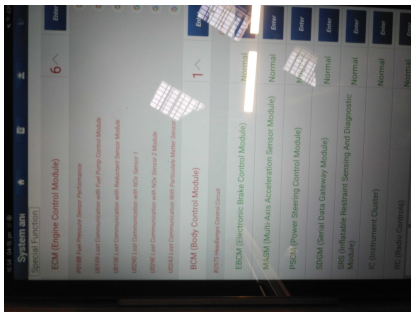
System ana
Special Function
ECM (Engine Control Module) 6
P0190 Fuel Pressure Sensor Performance
U0109 Lost Communication with Fuel Pump Control Module
U0108 Lost Communication with Redundant Sensor Module
U0265 Lost Communication with NOx Sensor 1
U029E Lost Communication with NOx Sensor 2 Module
U042D Lost Communication With Particulate Matter Sensor
BCM (Body Control Module) 1
B1573 Headlamp Control Circuit
EBCM (Electronic Brake Control Module) Normal
MASM (Multi-Axis Acceleration Sensor Module) Normal
PSCM (Power Steering Control Module) Normal
SDGM (Serial Data Gateway Module) Normal
SRS (Inflatable Restraint Sensing And Diagnostic Module) Normal
IC (Instrument Cluster) Normal
RC (Radio Controls)
Enter
Enter
Enter
Enter
Enter
Enter
Enter
Enter